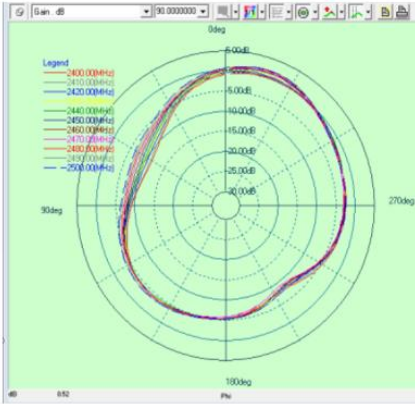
Gain : dB
90.0000000

0deg
5.00dB
0.00dB
-5.00dB
-10.00dB
-15.00dB
-20.00dB
-25.00dB
-30.00dB

Legend
2400.00[MHz]
2410.00[MHz]
2420.00[MHz]
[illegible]
2440.00[MHz]
2450.00[MHz]
2460.00[MHz]
2470.00[MHz]
2480.00[MHz]
2490.00[MHz]
2500.00[MHz]

90deg
270deg
180deg
Phi
dB
0.52